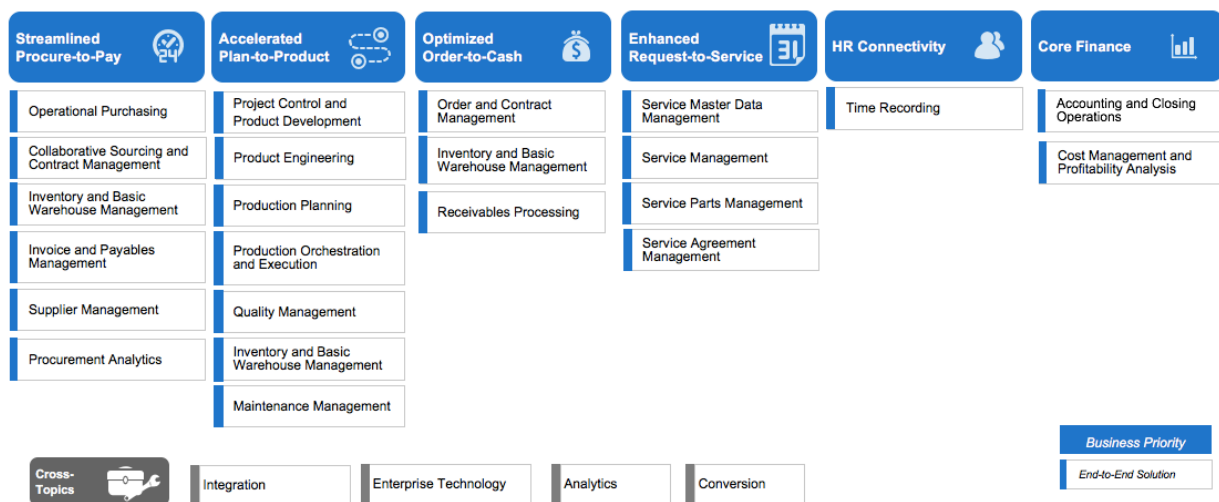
Streamlined Procure-to-Pay

Operational Purchasing

Collaborative Sourcing and Contract Management

Inventory and Basic Warehouse Management

Invoice and Payables Management

Supplier Management

Procurement Analytics

Accelerated Plan-to-Product

Project Control and Product Development

Product Engineering

Production Planning

Production Orchestration and Execution

Quality Management

Inventory and Basic Warehouse Management

Maintenance Management

Optimized Order-to-Cash

Order and Contract Management

Inventory and Basic Warehouse Management

Receivables Processing

Enhanced Request-to-Service

31

Service Master Data Management

Service Management

Service Parts Management

Service Agreement Management

HR Connectivity

Time Recording

Core Finance

Accounting and Closing Operations

Cost Management and Profitability Analysis

Business Priority

End-to-End Solution

Cross-Topics

Integration

Enterprise Technology

Analytics

Conversion